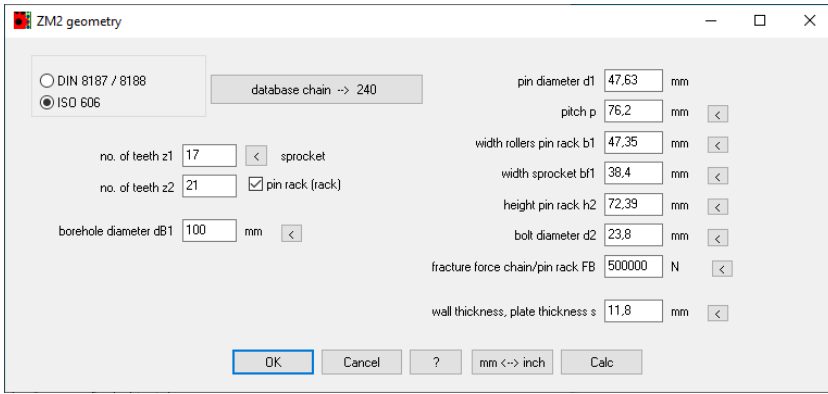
ZM2 geometry

DIN 8187 / 8188
ISO 606

database chain --> 240

no. of teeth z1 17 < sprocket
no. of teeth z2 21 pin rack (rack)

borehole diameter dB1 100 mm <

pin diameter d1 47,63 mm
pitch p 76,2 mm <
width rollers pin rack b1 47,35 mm <
width sprocket bf1 38,4 mm <
height pin rack h2 72,39 mm <
bolt diameter d2 23,8 mm <
fracture force chain/pin rack FB 500000 N <

wall thickness, plate thickness s 11,8 mm <

OK Cancel ? mm <--> inch Calc